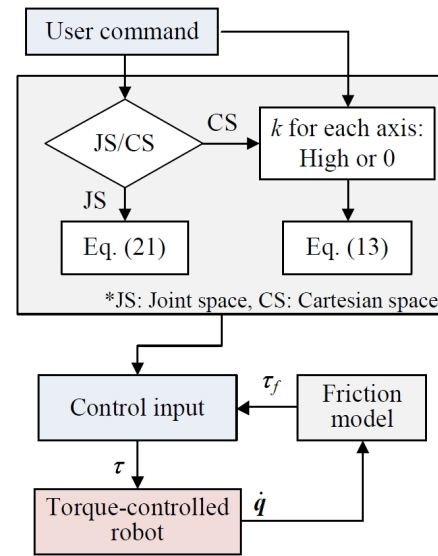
User command

JS/CS

CS

$k$ for each axis: High or 0

JS

Eq. (21)

Eq. (13)

*JS: Joint space, CS: Cartesian space

Control input

$\tau_f$

Friction model

$\tau$

Torque-controlled robot

$\dot{\boldsymbol{q}}$